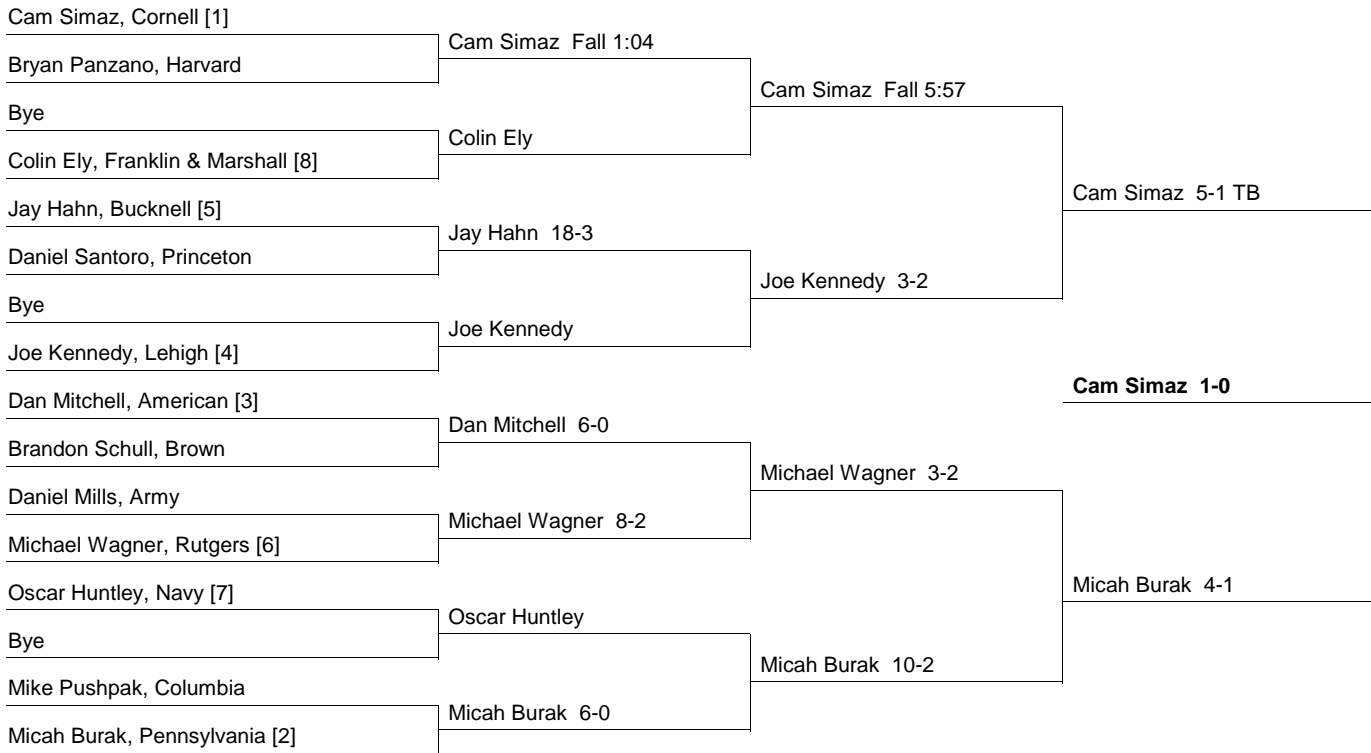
Cam Simaz, Cornell [1]
Bryan Panzano, Harvard
Bye
Colin Ely, Franklin & Marshall [8]
Jay Hahn, Bucknell [5]
Daniel Santoro, Princeton
Bye
Joe Kennedy, Lehigh [4]
Dan Mitchell, American [3]
Brandon Schull, Brown
Daniel Mills, Army
Michael Wagner, Rutgers [6]
Oscar Huntley, Navy [7]
Bye
Mike Pushpak, Columbia
Micah Burak, Pennsylvania [2]

Cam Simaz Fall 1:04
Colin Ely
Jay Hahn 18-3
Joe Kennedy
Dan Mitchell 6-0
Michael Wagner 8-2
Oscar Huntley
Micah Burak 6-0

Cam Simaz Fall 5:57
Joe Kennedy 3-2
Michael Wagner 3-2
Micah Burak 10-2

Cam Simaz 5-1 TB
Micah Burak 4-1

**Cam Simaz 1-0**